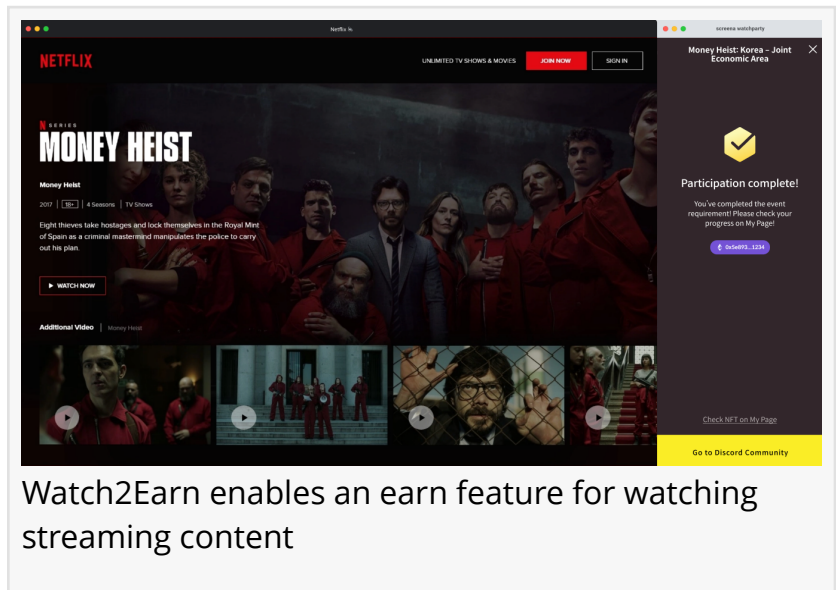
Netflix

NETFLIX

UNLIMITED TV SHOWS & MOVIES

JOIN NOW

SIGN IN

N SERIES

MONEY HEIST

Money Heist

2017 | 16+ | 4 Seasons | TV Shows

Eight thieves take hostages and lock themselves in the Royal Mint of Spain as a criminal mastermind manipulates the police to carry out his plan.

WATCH NOW

Additional Video | Money Heist

screena watchparty

Money Heist: Korea – Joint Economic Area

Participation complete!

You've completed the event requirement! Please check your progress on My Page!

0x5e893...1234

Check NFT on My Page

Go to Discord Community

Watch2Earn enables an earn feature for watching streaming content